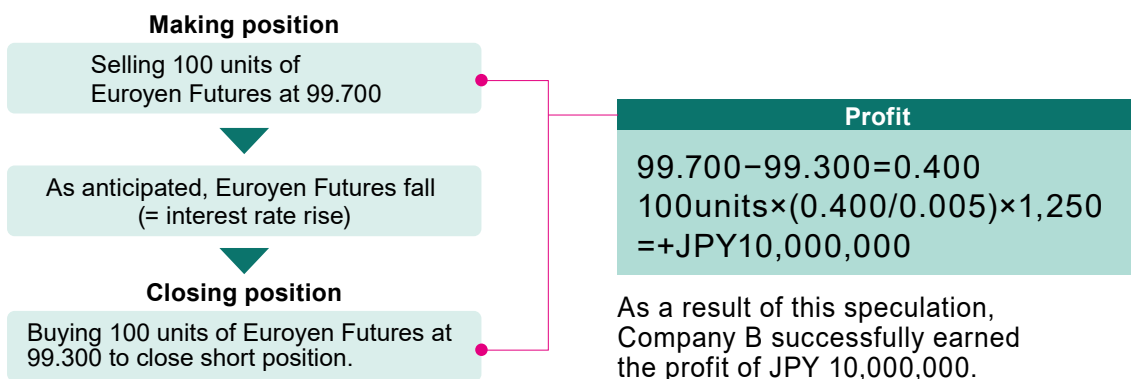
Making position

Selling 100 units of Euroyen Futures at 99.700

As anticipated, Euroyen Futures fall (= interest rate rise)

Closing position

Buying 100 units of Euroyen Futures at 99.300 to close short position.

Profit

99.700−99.300=0.400
100units×(0.400/0.005)×1,250
=+JPY10,000,000

As a result of this speculation, Company B successfully earned the profit of JPY 10,000,000.